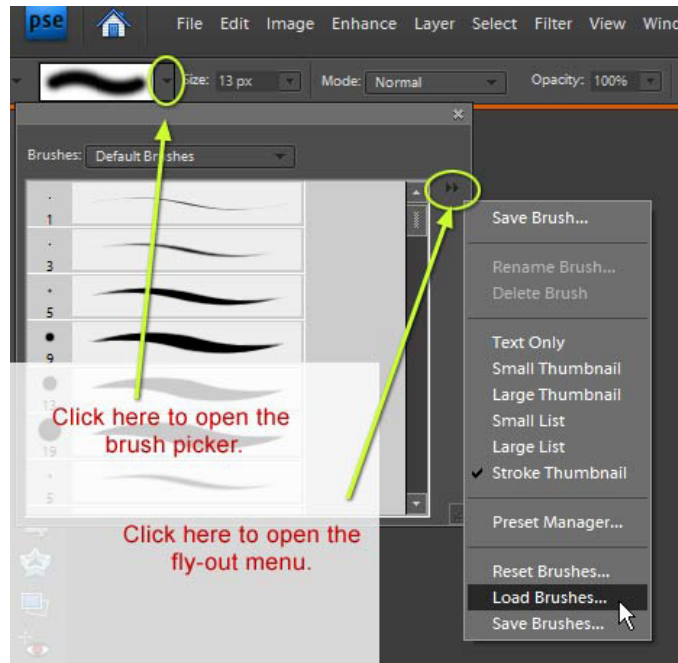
pse

File Edit Image Enhance Layer Select Filter View Wind

Size: 13 px

Mode: Normal

Opacity: 100%

Brushes: Default Brushes

1

3

5

9

13

19

5

Save Brush...

Rename Brush...

Delete Brush

Text Only

Small Thumbnail

Large Thumbnail

Small List

Large List

Stroke Thumbnail

Preset Manager...

Reset Brushes...

Load Brushes...

Save Brushes...

Click here to open the brush picker.

Click here to open the fly-out menu.